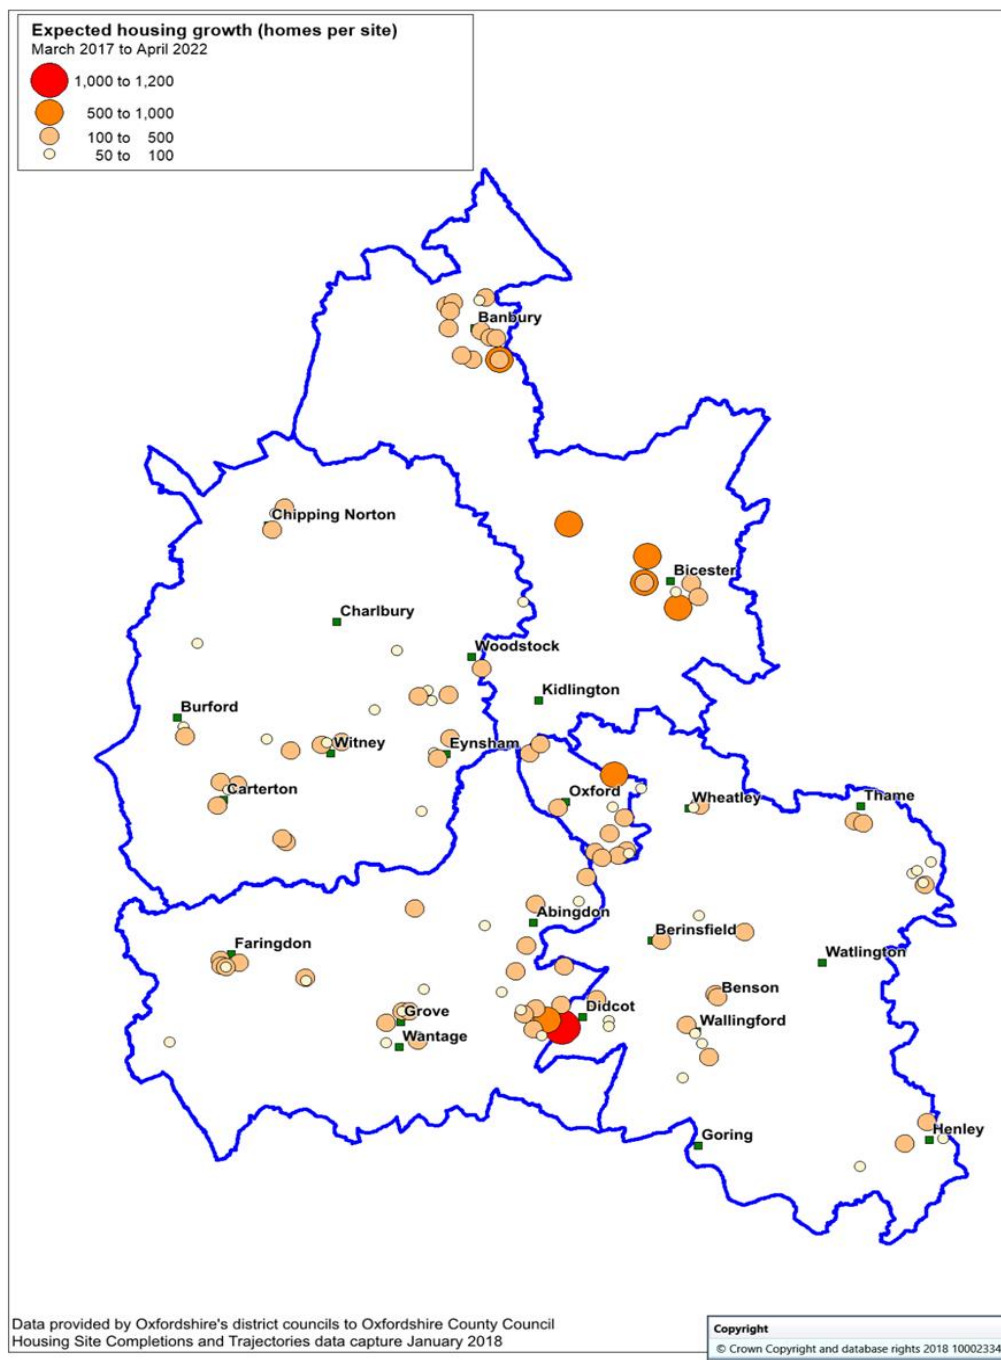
Expected housing growth (homes per site)
March 2017 to April 2022

1,000 to 1,200
500 to 1,000
100 to 500
50 to 100

Banbury
Chipping Norton
Bicester
Charlbury
Woodstock
Kidlington
Burford
Witney
Eynsham
Carterton
Oxford
Wheatley
Thame
Abingdon
Berinsfield
Faringdon
Watlington
Benson
Grove
Didcot
Wallingford
Wantage
Goring
Henley

Data provided by Oxfordshire's district councils to Oxfordshire County Council
Housing Site Completions and Trajectories data capture January 2018

Copyright
© Crown Copyright and database rights 2018 10002334